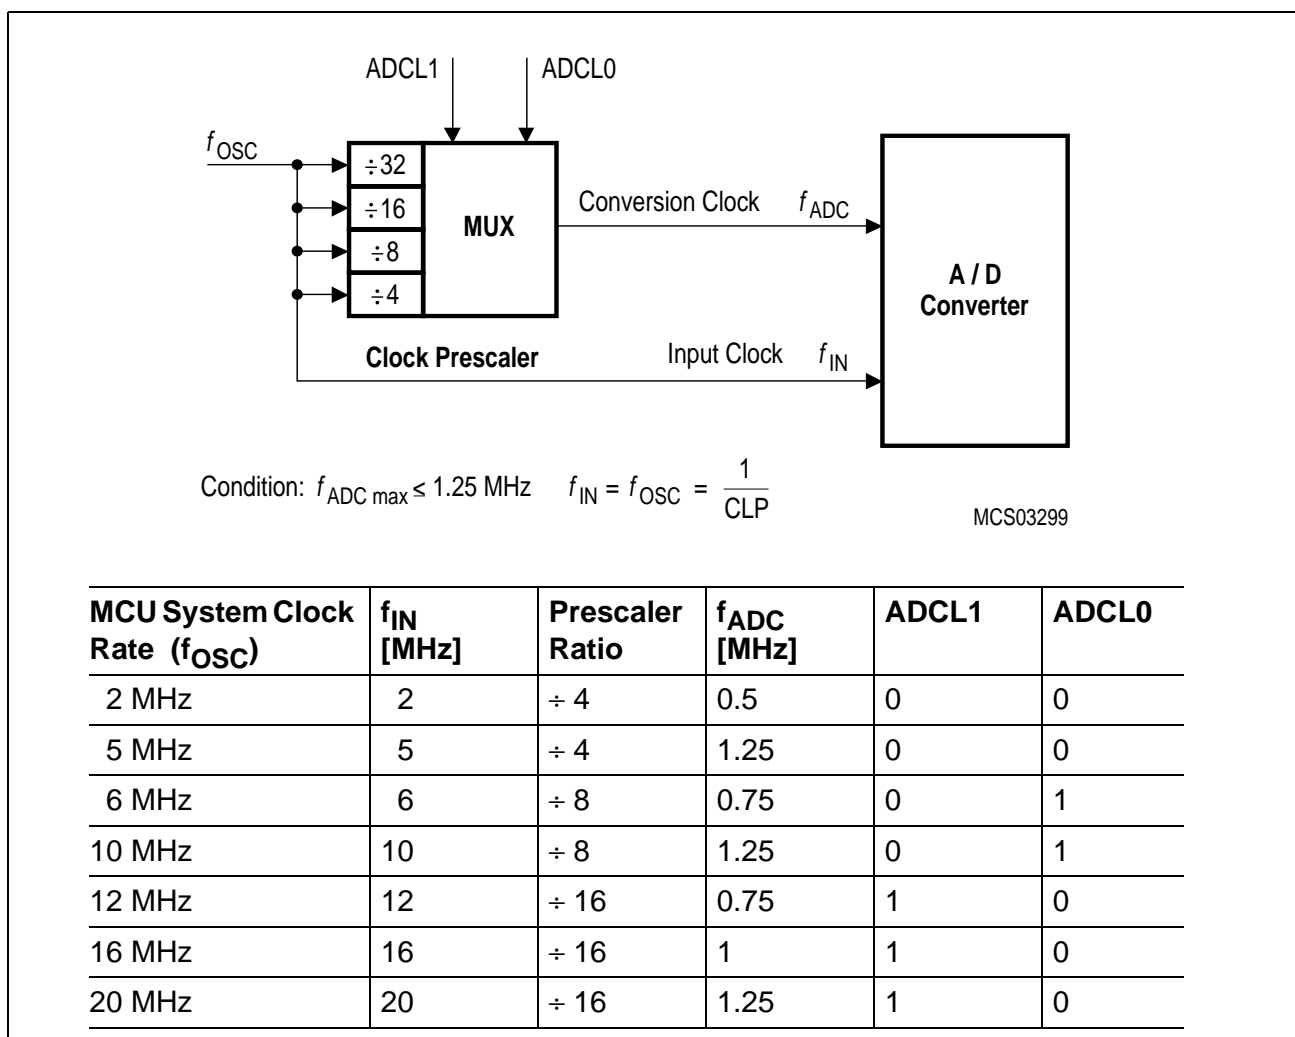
ADCL1

ADCL0

$f_{OSC}$

$\div 32$

$\div 16$

$\div 8$

$\div 4$

MUX

Conversion Clock $f_{ADC}$

A / D Converter

Clock Prescaler

Input Clock $f_{IN}$

Condition: $f_{ADC\ max} \leq 1.25$ MHz $f_{IN} = f_{OSC} = \frac{1}{CLP}$

MCS03299

| MCU System Clock Rate ($f_{OSC}$) | $f_{IN}$ [MHz] | Prescaler Ratio | $f_{ADC}$ [MHz] | ADCL1 | ADCL0 |
|---|---|---|---|---|---|
| 2 MHz | 2 | $\div$ 4 | 0.5 | 0 | 0 |
| 5 MHz | 5 | $\div$ 4 | 1.25 | 0 | 0 |
| 6 MHz | 6 | $\div$ 8 | 0.75 | 0 | 1 |
| 10 MHz | 10 | $\div$ 8 | 1.25 | 0 | 1 |
| 12 MHz | 12 | $\div$ 16 | 0.75 | 1 | 0 |
| 16 MHz | 16 | $\div$ 16 | 1 | 1 | 0 |
| 20 MHz | 20 | $\div$ 16 | 1.25 | 1 | 0 |